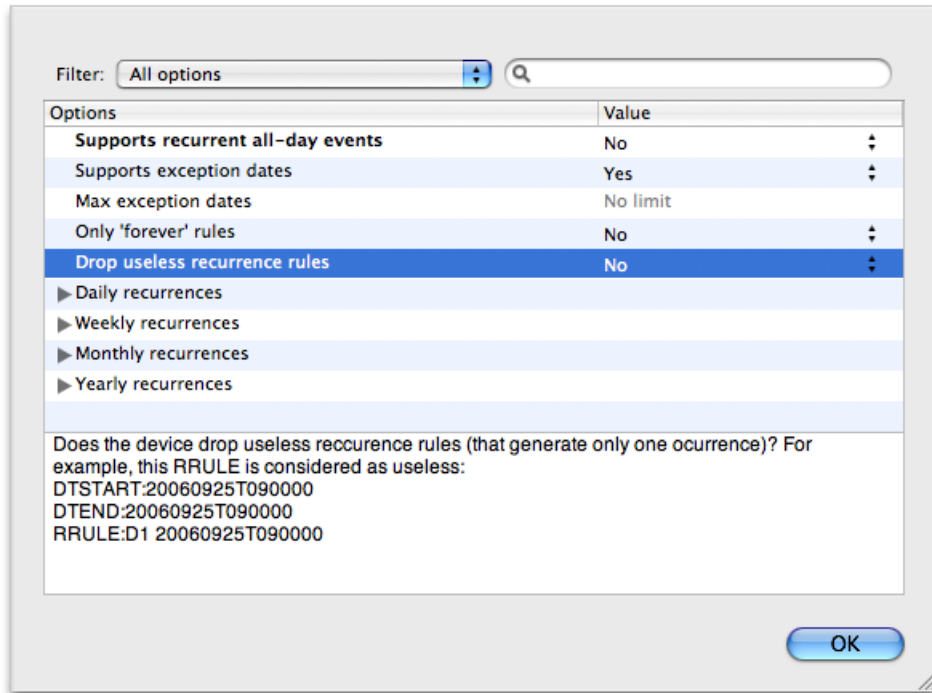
Filter: All options

| Options | Value |
|---|---|
| Supports recurrent all-day events | No |
| Supports exception dates | Yes |
| Max exception dates | No limit |
| Only 'forever' rules | No |
| Drop useless recurrence rules | No |
| Daily recurrences | |
| Weekly recurrences | |
| Monthly recurrences | |
| Yearly recurrences | |

Does the device drop useless reccurence rules (that generate only one ocurrence)? For example, this RRULE is considered as useless:
DTSTART:20060925T090000
DTEND:20060925T090000
RRULE:D1 20060925T090000

OK